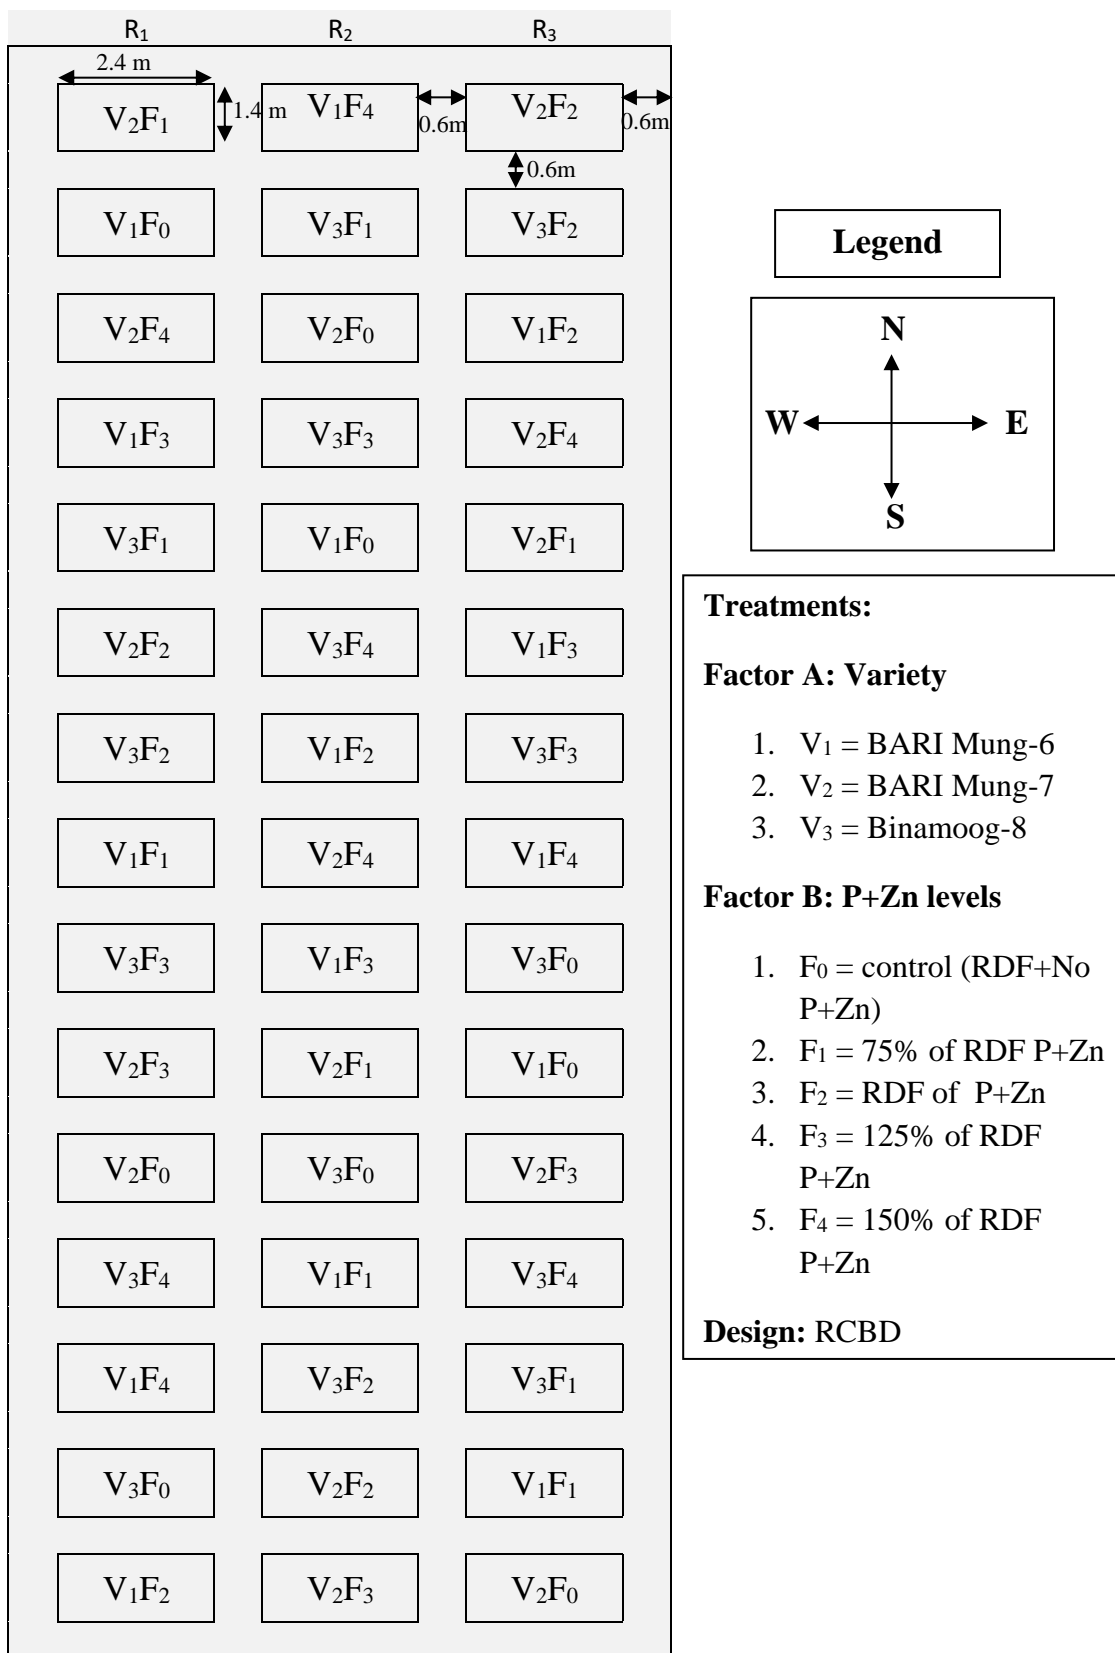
$R_1$ $R_2$ $R_3$

2.4 m
1.4 m
0.6m
0.6m
0.6m

$V_2F_1$ $V_1F_4$ $V_2F_2$

$V_1F_0$ $V_3F_1$ $V_3F_2$

$V_2F_4$ $V_2F_0$ $V_1F_2$

$V_1F_3$ $V_3F_3$ $V_2F_4$

$V_3F_1$ $V_1F_0$ $V_2F_1$

$V_2F_2$ $V_3F_4$ $V_1F_3$

$V_3F_2$ $V_1F_2$ $V_3F_3$

$V_1F_1$ $V_2F_4$ $V_1F_4$

$V_3F_3$ $V_1F_3$ $V_3F_0$

$V_2F_3$ $V_2F_1$ $V_1F_0$

$V_2F_0$ $V_3F_0$ $V_2F_3$

$V_3F_4$ $V_1F_1$ $V_3F_4$

$V_1F_4$ $V_3F_2$ $V_3F_1$

$V_3F_0$ $V_2F_2$ $V_1F_1$

$V_1F_2$ $V_2F_3$ $V_2F_0$

Legend

N
W E
S

Treatments:

Factor A: Variety

1. $V_1$ = BARI Mung-6
2. $V_2$ = BARI Mung-7
3. $V_3$ = Binamoog-8

Factor B: P+Zn levels

1. $F_0$ = control (RDF+No P+Zn)
2. $F_1$ = 75% of RDF P+Zn
3. $F_2$ = RDF of P+Zn
4. $F_3$ = 125% of RDF P+Zn
5. $F_4$ = 150% of RDF P+Zn

Design: RCBD